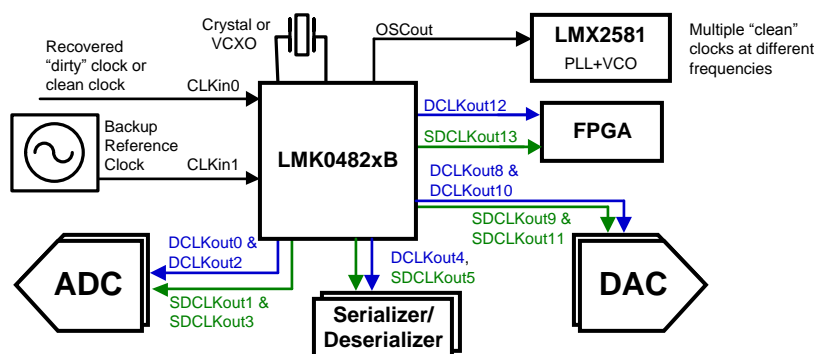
Crystal or VCXO

OSCout

LMX2581

PLL+VCO

Multiple "clean" clocks at different frequencies

Recovered "dirty" clock or clean clock

CLKin0

Backup Reference Clock

CLKin1

LMK0482xB

DCLKout12

FPGA

SDCLKout13

DCLKout8 & DCLKout10

SDCLKout9 & SDCLKout11

DAC

DCLKout0 & DCLKout2

ADC

SDCLKout1 & SDCLKout3

DCLKout4, SDCLKout5

Serializer/ Deserializer